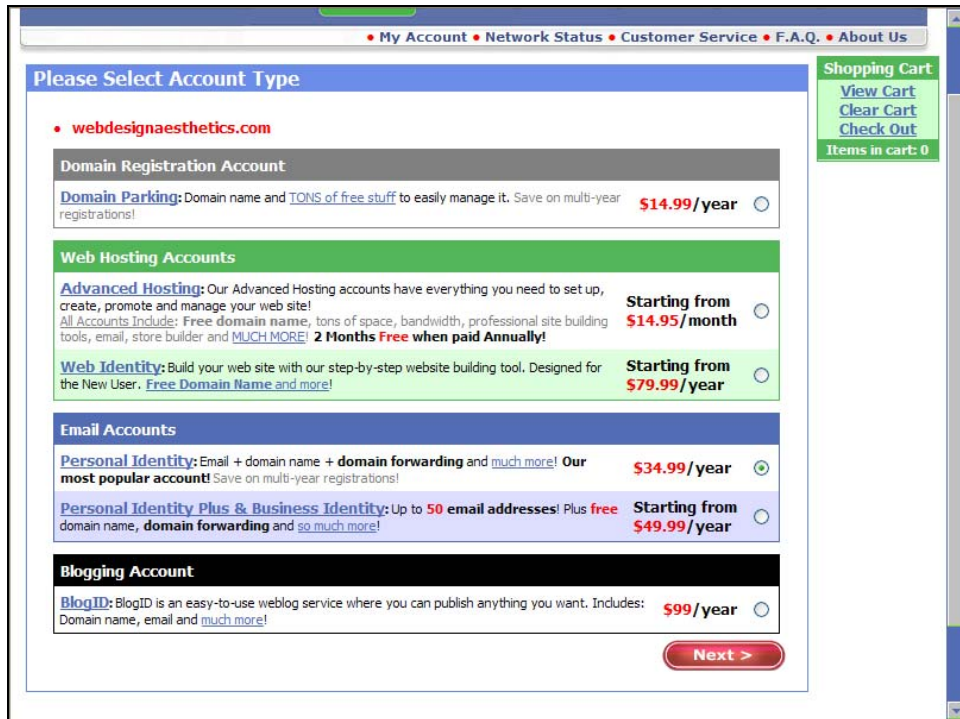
• My Account • Network Status • Customer Service • F.A.Q. • About Us

Please Select Account Type

• webdesignaesthetics.com

Domain Registration Account

Domain Parking: Domain name and TONS of free stuff to easily manage it. Save on multi-year registrations! $14.99/year

Web Hosting Accounts

Advanced Hosting: Our Advanced Hosting accounts have everything you need to set up, create, promote and manage your web site! All Accounts Include: Free domain name, tons of space, bandwidth, professional site building tools, email, store builder and MUCH MORE! 2 Months Free when paid Annually! Starting from $14.95/month

Web Identity: Build your web site with our step-by-step website building tool. Designed for the New User. Free Domain Name and more! Starting from $79.99/year

Email Accounts

Personal Identity: Email + domain name + domain forwarding and much more! Our most popular account! Save on multi-year registrations! $34.99/year

Personal Identity Plus & Business Identity: Up to 50 email addresses! Plus free domain name, domain forwarding and so much more! Starting from $49.99/year

Blogging Account

BlogID: BlogID is an easy-to-use weblog service where you can publish anything you want. Includes: Domain name, email and much more! $99/year

Next >

Shopping Cart
View Cart
Clear Cart
Check Out
Items in cart: 0